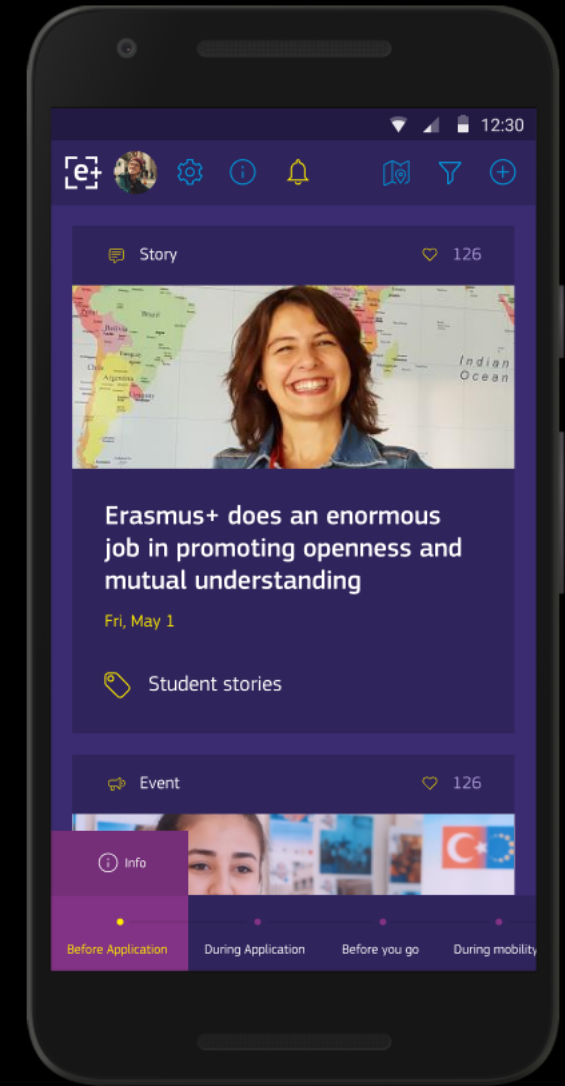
12:30

e+

Story 126

Brasil
Bolivia
Chile
Argentina
Uruguay
Indian Ocean

Erasmus+ does an enormous job in promoting openness and mutual understanding

Fri, May 1

Student stories

Event 126

Info

Before Application
During Application
Before you go
During mobility